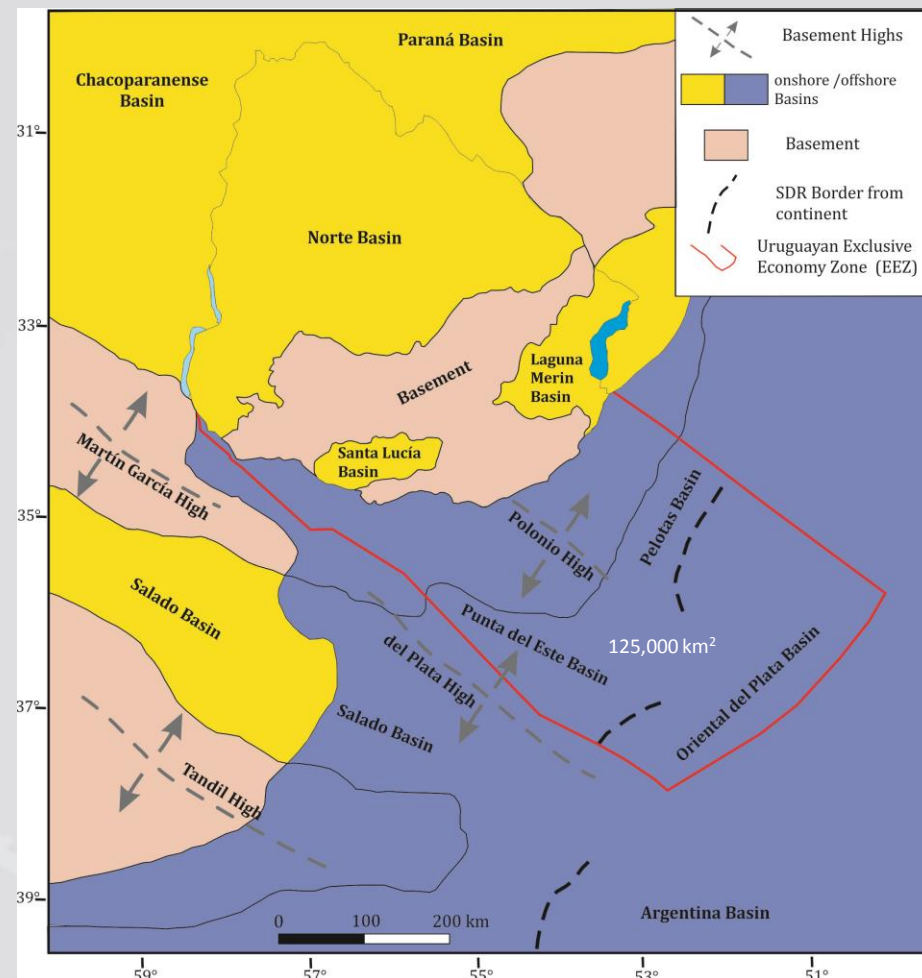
Basement Highs

onshore /offshore Basins

Basement

SDR Border from continent

Uruguayan Exclusive Economy Zone (EEZ)

Paraná Basin

Chacoparanense Basin

31°

Norte Basin

33°

Basement

Laguna Merin Basin

Santa Lucía Basin

Martín García High

35°

Polonio High

Pelotas Basin

Salado Basin

Punta del Este Basin

125,000 km$^2$

del Plata High

Oriental del Plata Basin

37°

Salado Basin

Tandil High

39°

0 100 200 km

Argentina Basin

59° 57° 55° 53° 51°